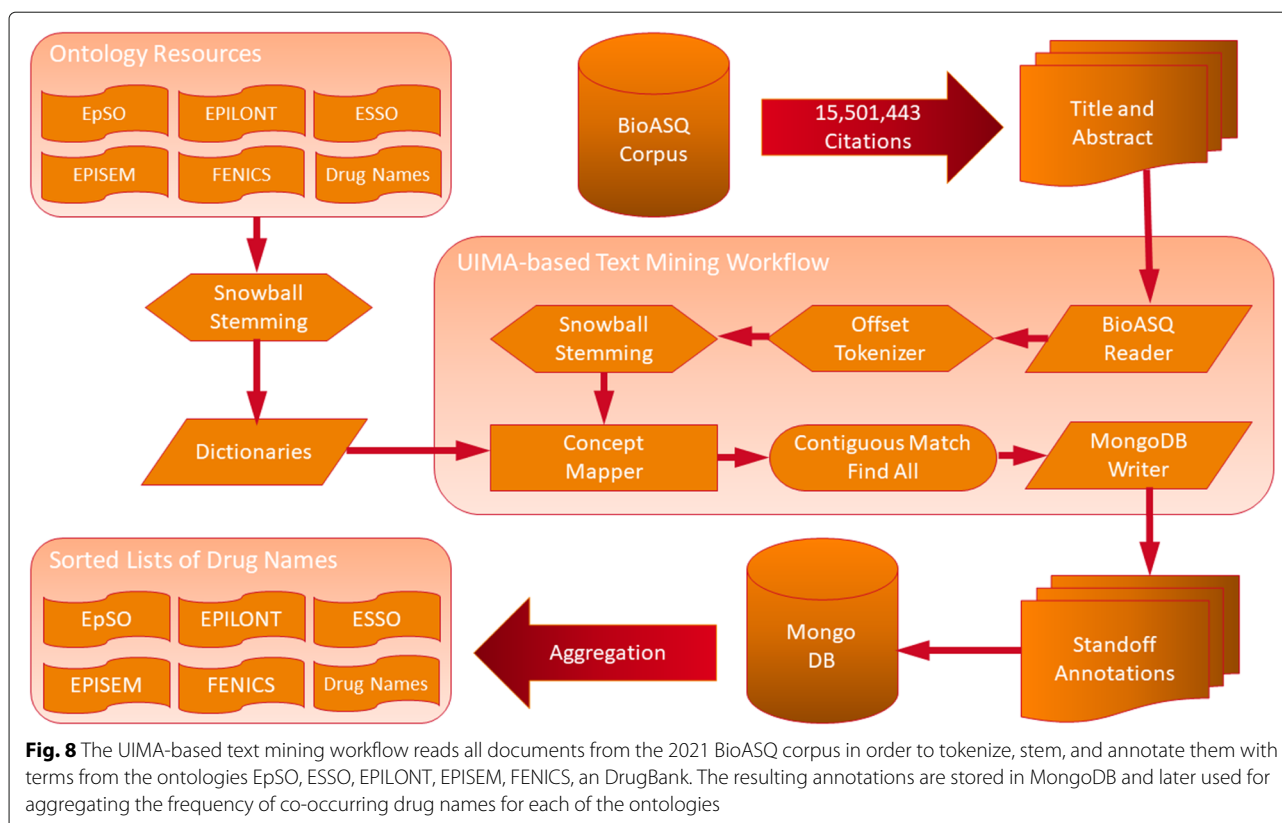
Ontology Resources

EpSO

EPILONT

ESSO

EPISEM

FENICS

Drug Names

BioASQ Corpus

15,501,443 Citations

Title and Abstract

Snowball Stemming

UIMA-based Text Mining Workflow

Snowball Stemming

Offset Tokenizer

BioASQ Reader

Dictionaries

Concept Mapper

Contiguous Match Find All

MongoDB Writer

Sorted Lists of Drug Names

EpSO

EPILONT

ESSO

EPISEM

FENICS

Drug Names

Aggregation

Mongo DB

Standoff Annotations

**Fig. 8** The UIMA-based text mining workflow reads all documents from the 2021 BioASQ corpus in order to tokenize, stem, and annotate them with terms from the ontologies EpSO, ESSO, EPILONT, EPISEM, FENICS, an DrugBank. The resulting annotations are stored in MongoDB and later used for aggregating the frequency of co-occurring drug names for each of the ontologies